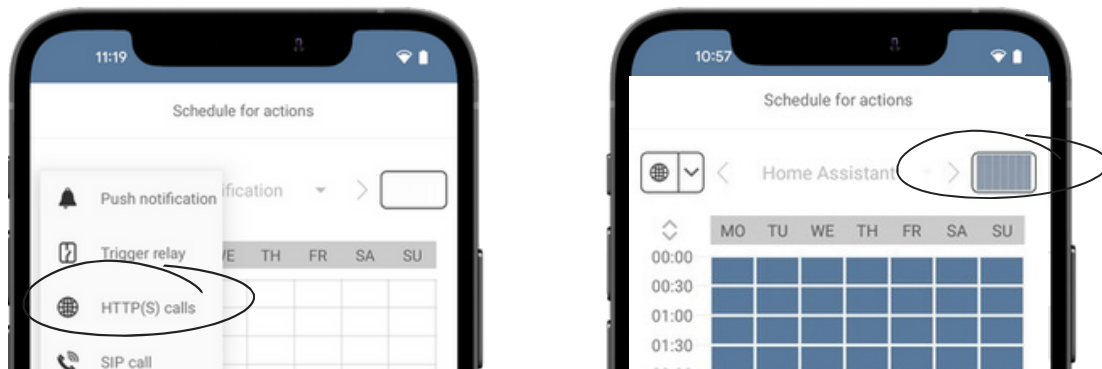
11:19

Schedule for actions

Push notification ification

Trigger relay VE TH FR SA SU

HTTP(S) calls

SIP call

10:57

Schedule for actions

Home Assistant

| MO | TU | WE | TH | FR | SA | SU |
|---|---|---|---|---|---|---|

00:00
00:30
01:00
01:30